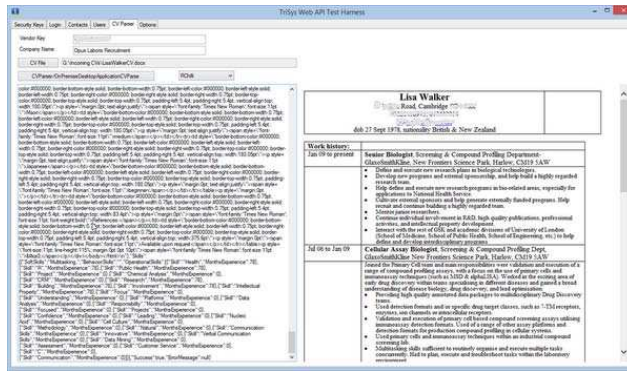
TriSys Web API Test Harness

Security Keys | Login | Contacts | Users | CV Parser | Options

Vendor Key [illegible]

Company Name Opus Laboris Recruitment

CV File G:\Incoming CVs\LisaWalkerCV.docx

CVParser/CvParserDesktopApplicationCVParse RChilli

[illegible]

Lisa Walker

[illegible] Road, Cambridge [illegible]

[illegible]

dob 27 Sept 1978, nationality British & New Zealand

| Work history: | |
|---|---|
| Jan 09 to present | Senior Biologist, Screening & Compound Profiling Department- GlaxoSmithKline, New Frontiers Science Park, Harlow, CM19 5AW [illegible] |
| Jul 06 to Jan 09 | Cellular Assay Biologist, Screening & Compound Profiling Dept. GlaxoSmithKline New Frontiers Science Park, Harlow, CM19 5AW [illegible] |